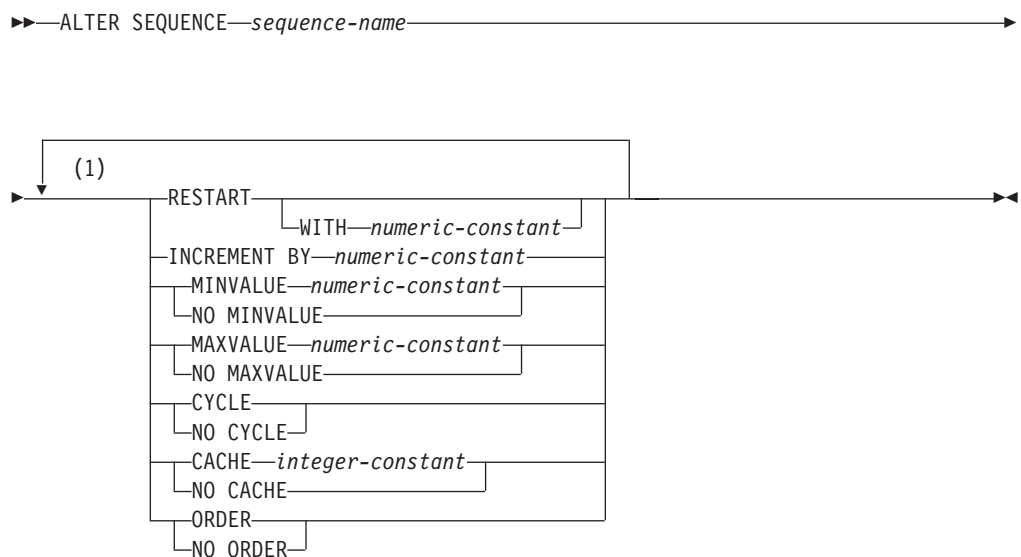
ALTER SEQUENCE sequence-name

(1)
RESTART
WITH numeric-constant
INCREMENT BY numeric-constant
MINVALUE numeric-constant
NO MINVALUE
MAXVALUE numeric-constant
NO MAXVALUE
CYCLE
NO CYCLE
CACHE integer-constant
NO CACHE
ORDER
NO ORDER